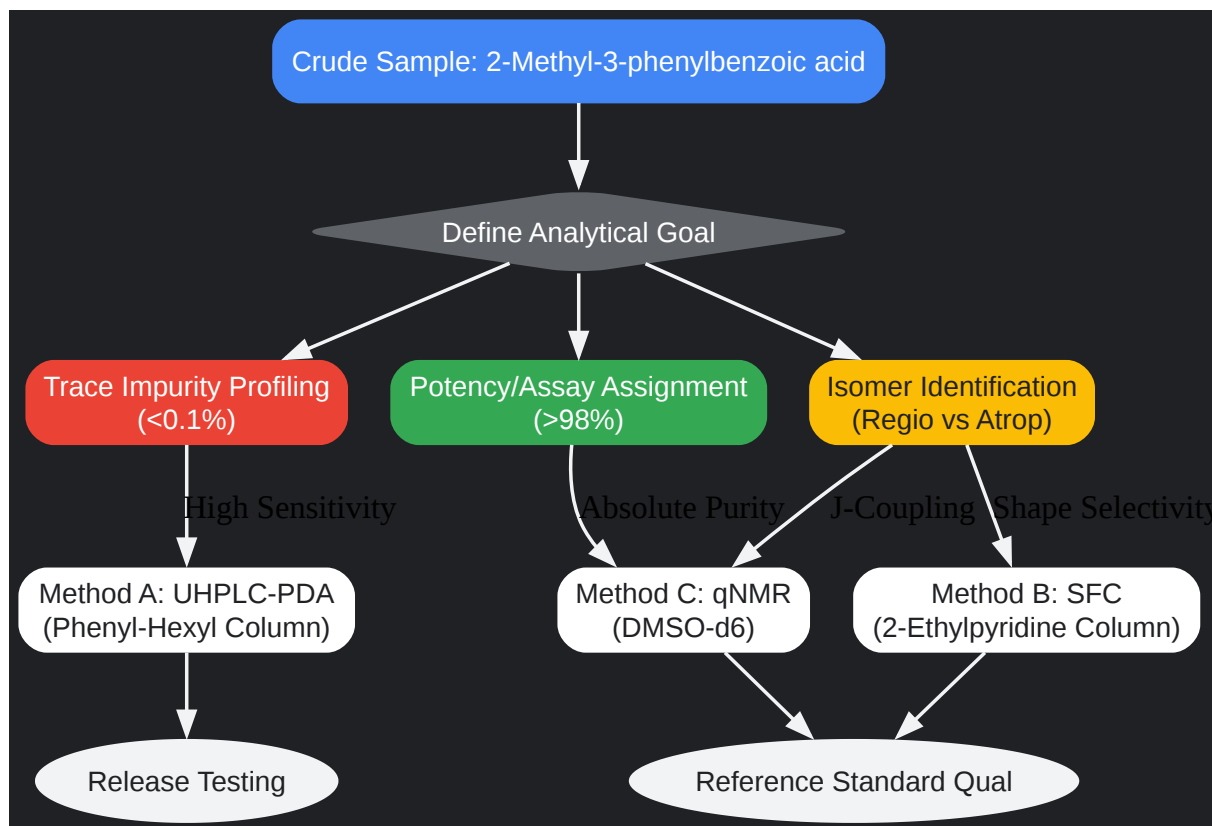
Crude Sample: 2-Methyl-3-phenylbenzoic acid

Define Analytical Goal

Trace Impurity Profiling (<0.1%)

Potency/Assay Assignment (>98%)

Isomer Identification (Regio vs Atrop)

High Sensitivity

Absolute Purity

J-Coupling

Shape Selectivity

Method A: UHPLC-PDA (Phenyl-Hexyl Column)

Method C: qNMR (DMSO-d6)

Method B: SFC (2-Ethylpyridine Column)

Release Testing

Reference Standard Qual